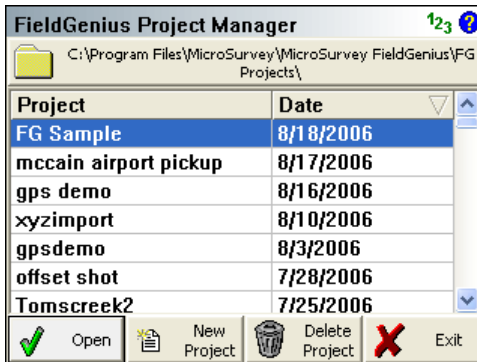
FieldGenius Project Manager $1_{2_3}$ ?

C:\Program Files\MicroSurvey\MicroSurvey FieldGenius\FG Projects\

| Project | Date |
|---|---|
| FG Sample | 8/18/2006 |
| mccain airport pickup | 8/17/2006 |
| gps demo | 8/16/2006 |
| xyzimport | 8/10/2006 |
| gpsdemo | 8/3/2006 |
| offset shot | 7/28/2006 |
| Tomscreek2 | 7/25/2006 |

Open New Project Delete Project Exit